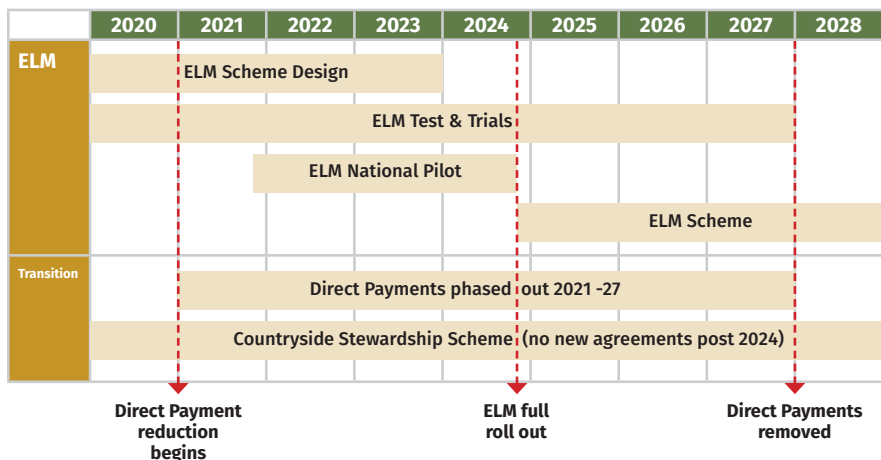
| | 2020 | 2021 | 2022 | 2023 | 2024 | 2025 | 2026 | 2027 | 2028 |
|---|---|---|---|---|---|---|---|---|---|

ELM

ELM Scheme Design

ELM Test & Trials

ELM National Pilot

ELM Scheme

Transition

Direct Payments phased out 2021 -27

Countryside Stewardship Scheme (no new agreements post 2024)

Direct Payment reduction begins

ELM full roll out

Direct Payments removed